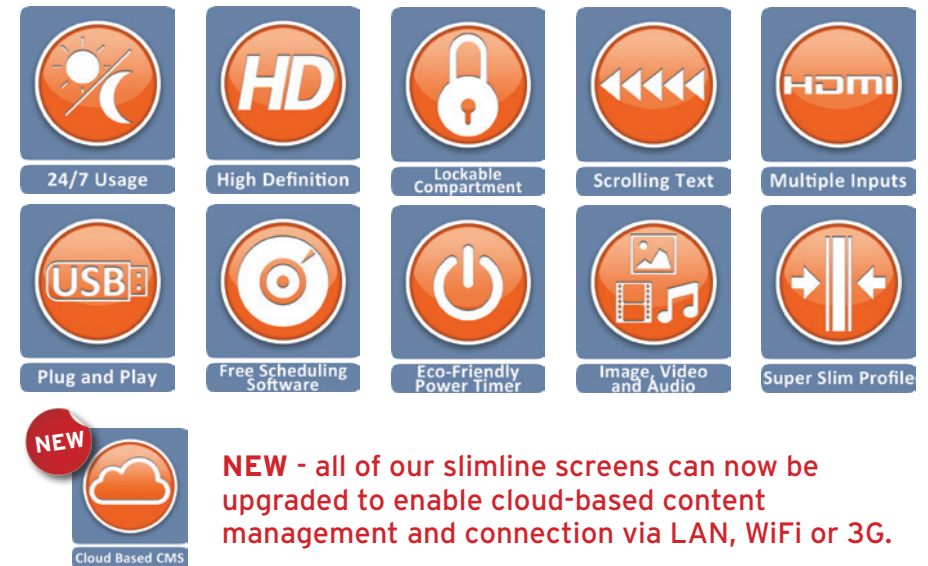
HD

24/7 Usage

High Definition

Lockable Compartment

Scrolling Text

HDMI

Multiple Inputs

USB

Plug and Play

Free Scheduling Software

Eco-Friendly Power Timer

Image, Video and Audio

Super Slim Profile

NEW

Cloud Based CMS

**NEW** - all of our slimline screens can now be upgraded to enable cloud-based content management and connection via LAN, WiFi or 3G.